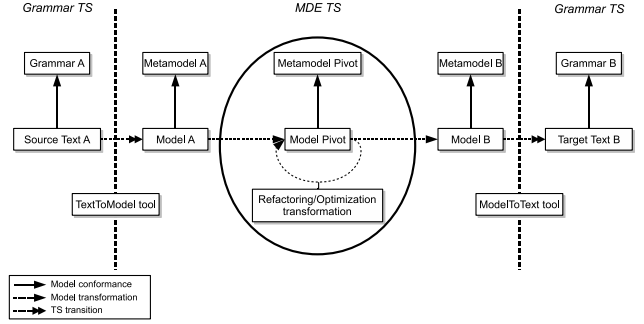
Grammar TS

MDE TS

Grammar TS

Grammar A

Metamodel A

Metamodel Pivot

Metamodel B

Grammar B

Source Text A

Model A

Model Pivot

Model B

Target Text B

TextToModel tool

Refactoring/Optimization transformation

ModelToText tool

Model conformance
Model transformation
TS transition